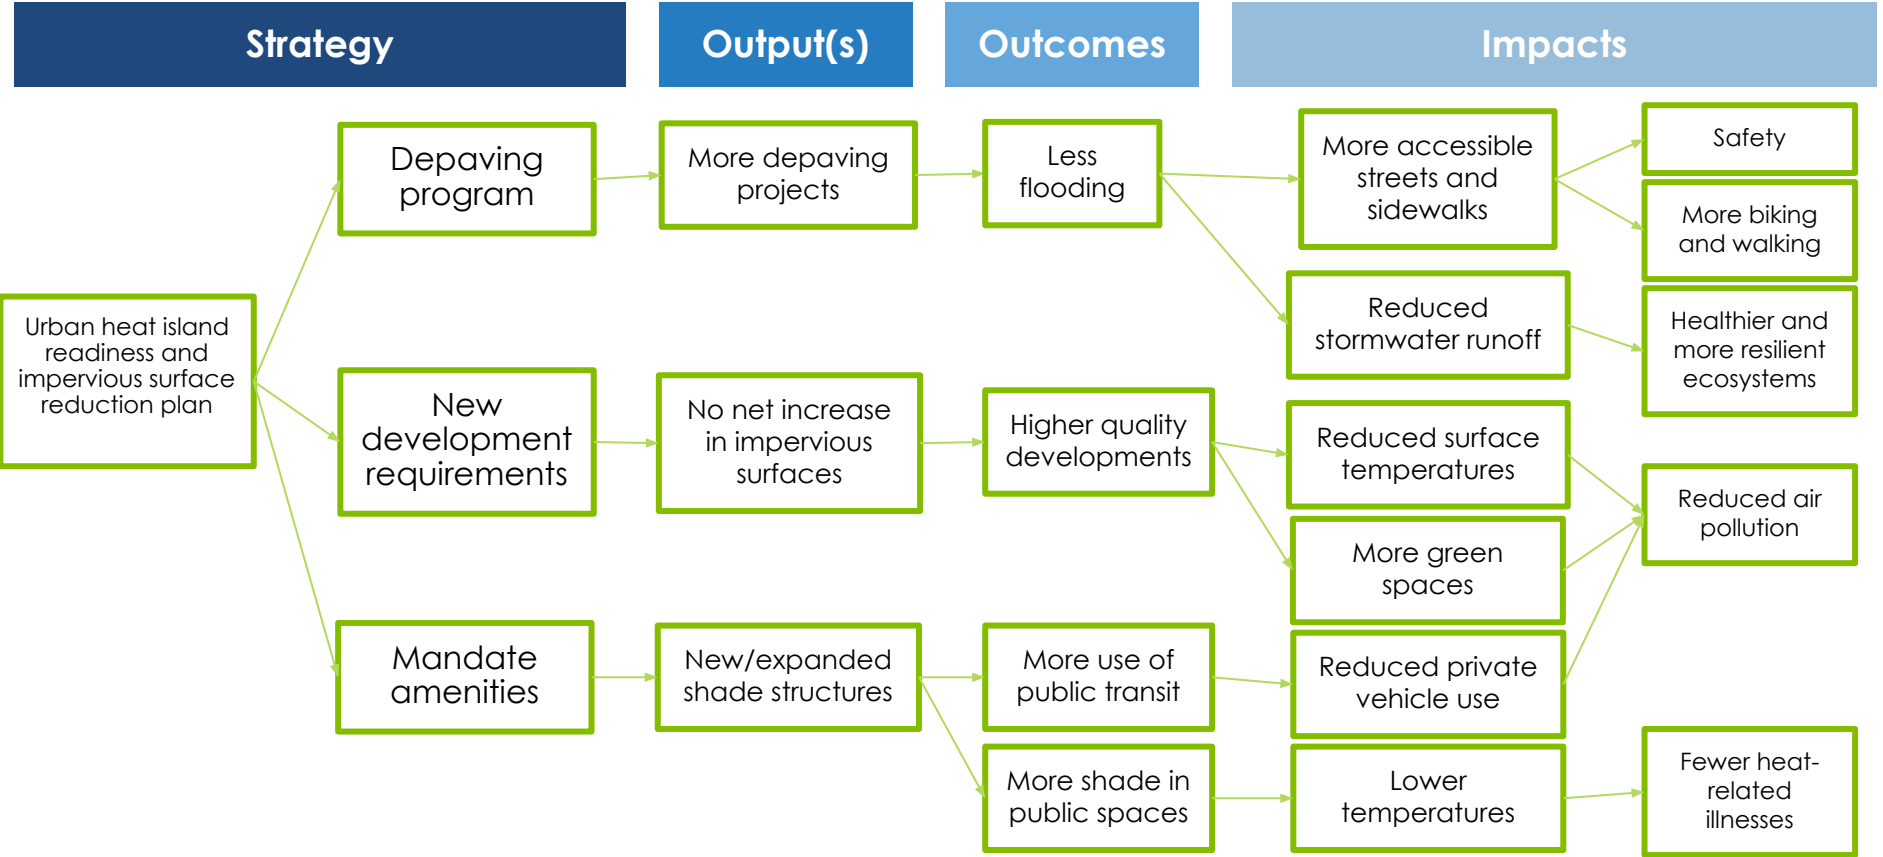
Strategy

Output(s)

Outcomes

Impacts

Urban heat island readiness and impervious surface reduction plan

Depaving program

More depaving projects

Less flooding

More accessible streets and sidewalks

Safety

More biking and walking

Reduced stormwater runoff

Healthier and more resilient ecosystems

New development requirements

No net increase in impervious surfaces

Higher quality developments

Reduced surface temperatures

Reduced air pollution

More green spaces

Mandate amenities

New/expanded shade structures

More use of public transit

Reduced private vehicle use

More shade in public spaces

Lower temperatures

Fewer heat-related illnesses